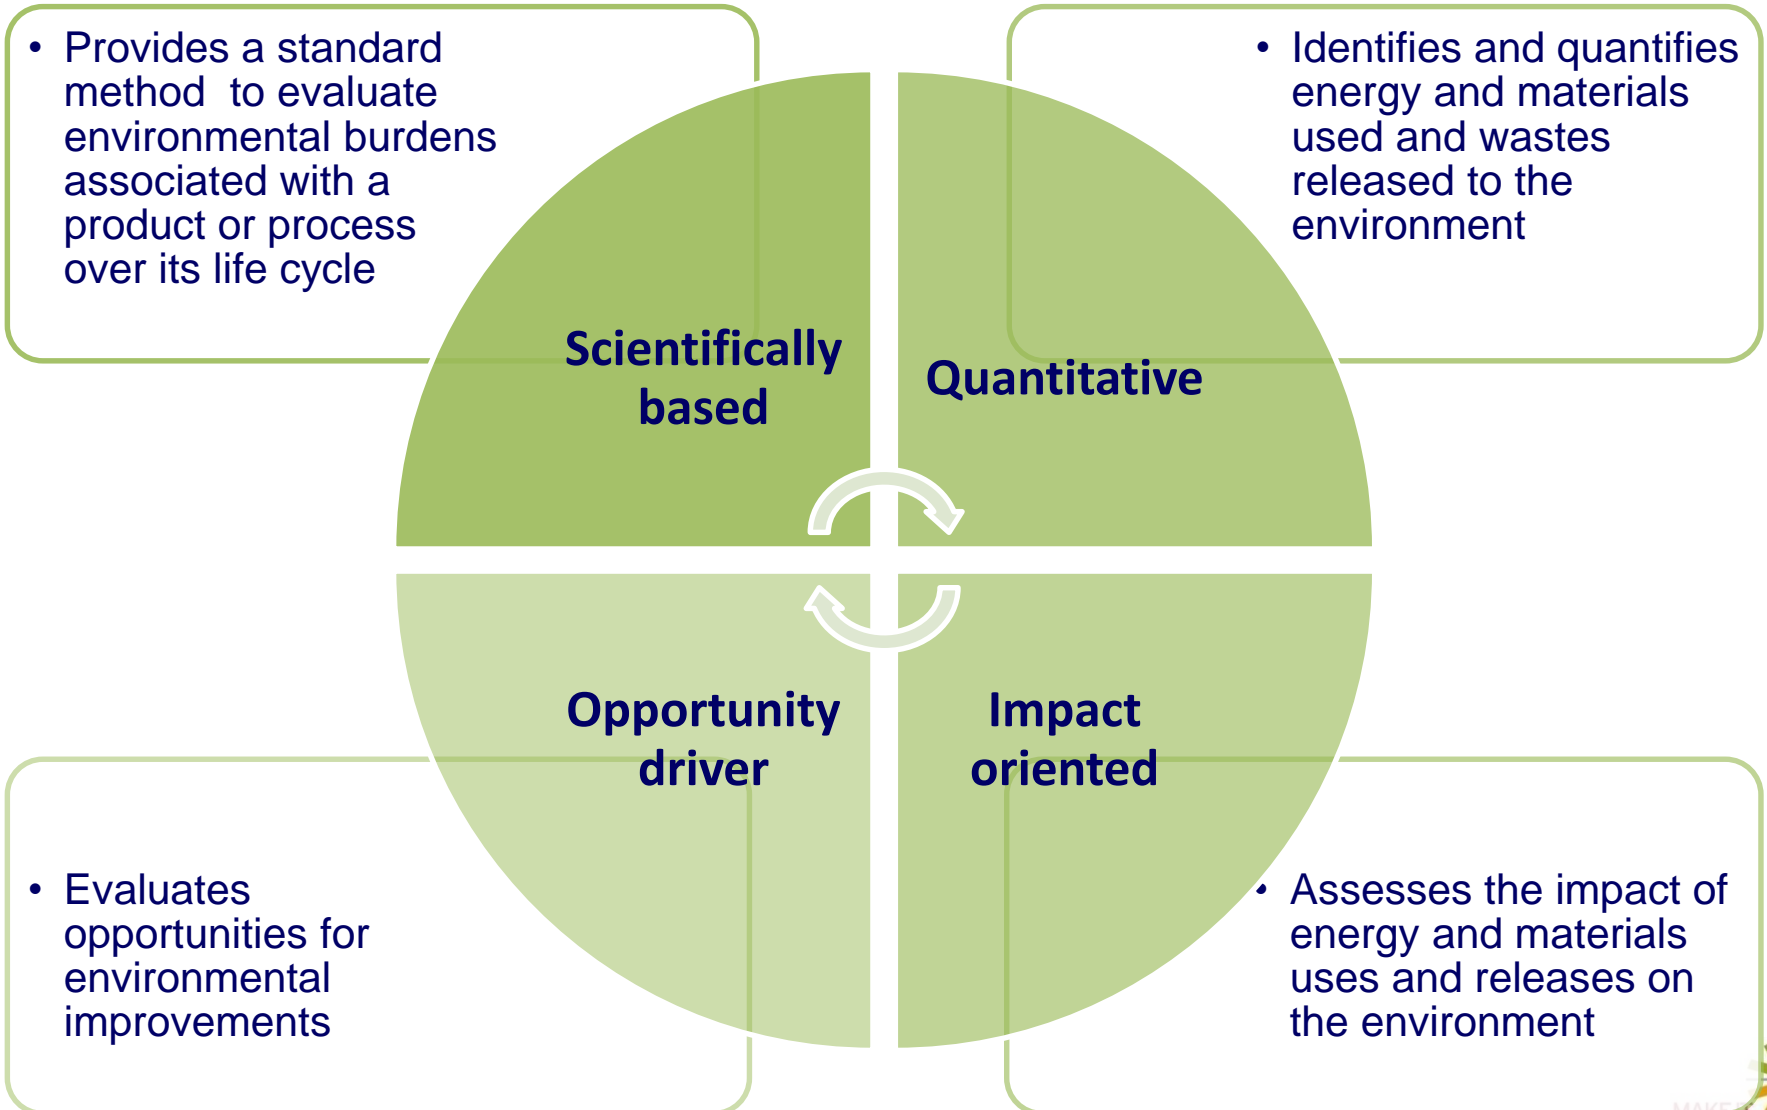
• Provides a standard method to evaluate environmental burdens associated with a product or process over its life cycle

• Identifies and quantifies energy and materials used and wastes released to the environment

Scientifically based

Quantitative

Opportunity driver

Impact oriented

• Evaluates opportunities for environmental improvements

• Assesses the impact of energy and materials uses and releases on the environment